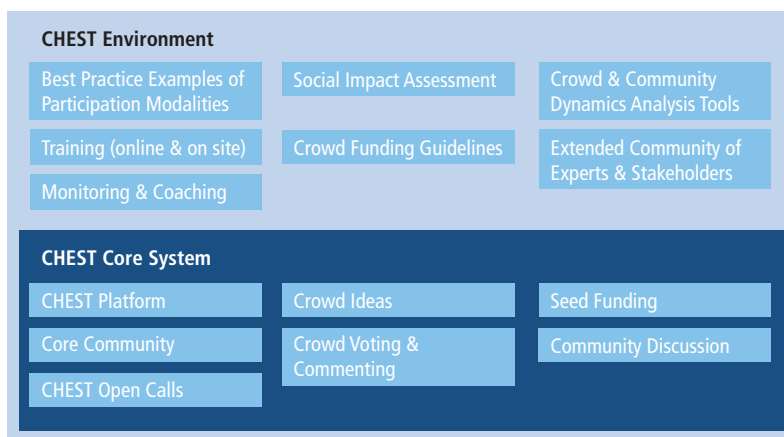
CHEST Environment

Best Practice Examples of Participation Modalities

Training (online & on site)

Monitoring & Coaching

Social Impact Assessment

Crowd Funding Guidelines

Crowd & Community Dynamics Analysis Tools

Extended Community of Experts & Stakeholders

CHEST Core System

CHEST Platform

Core Community

CHEST Open Calls

Crowd Ideas

Crowd Voting & Commenting

Seed Funding

Community Discussion